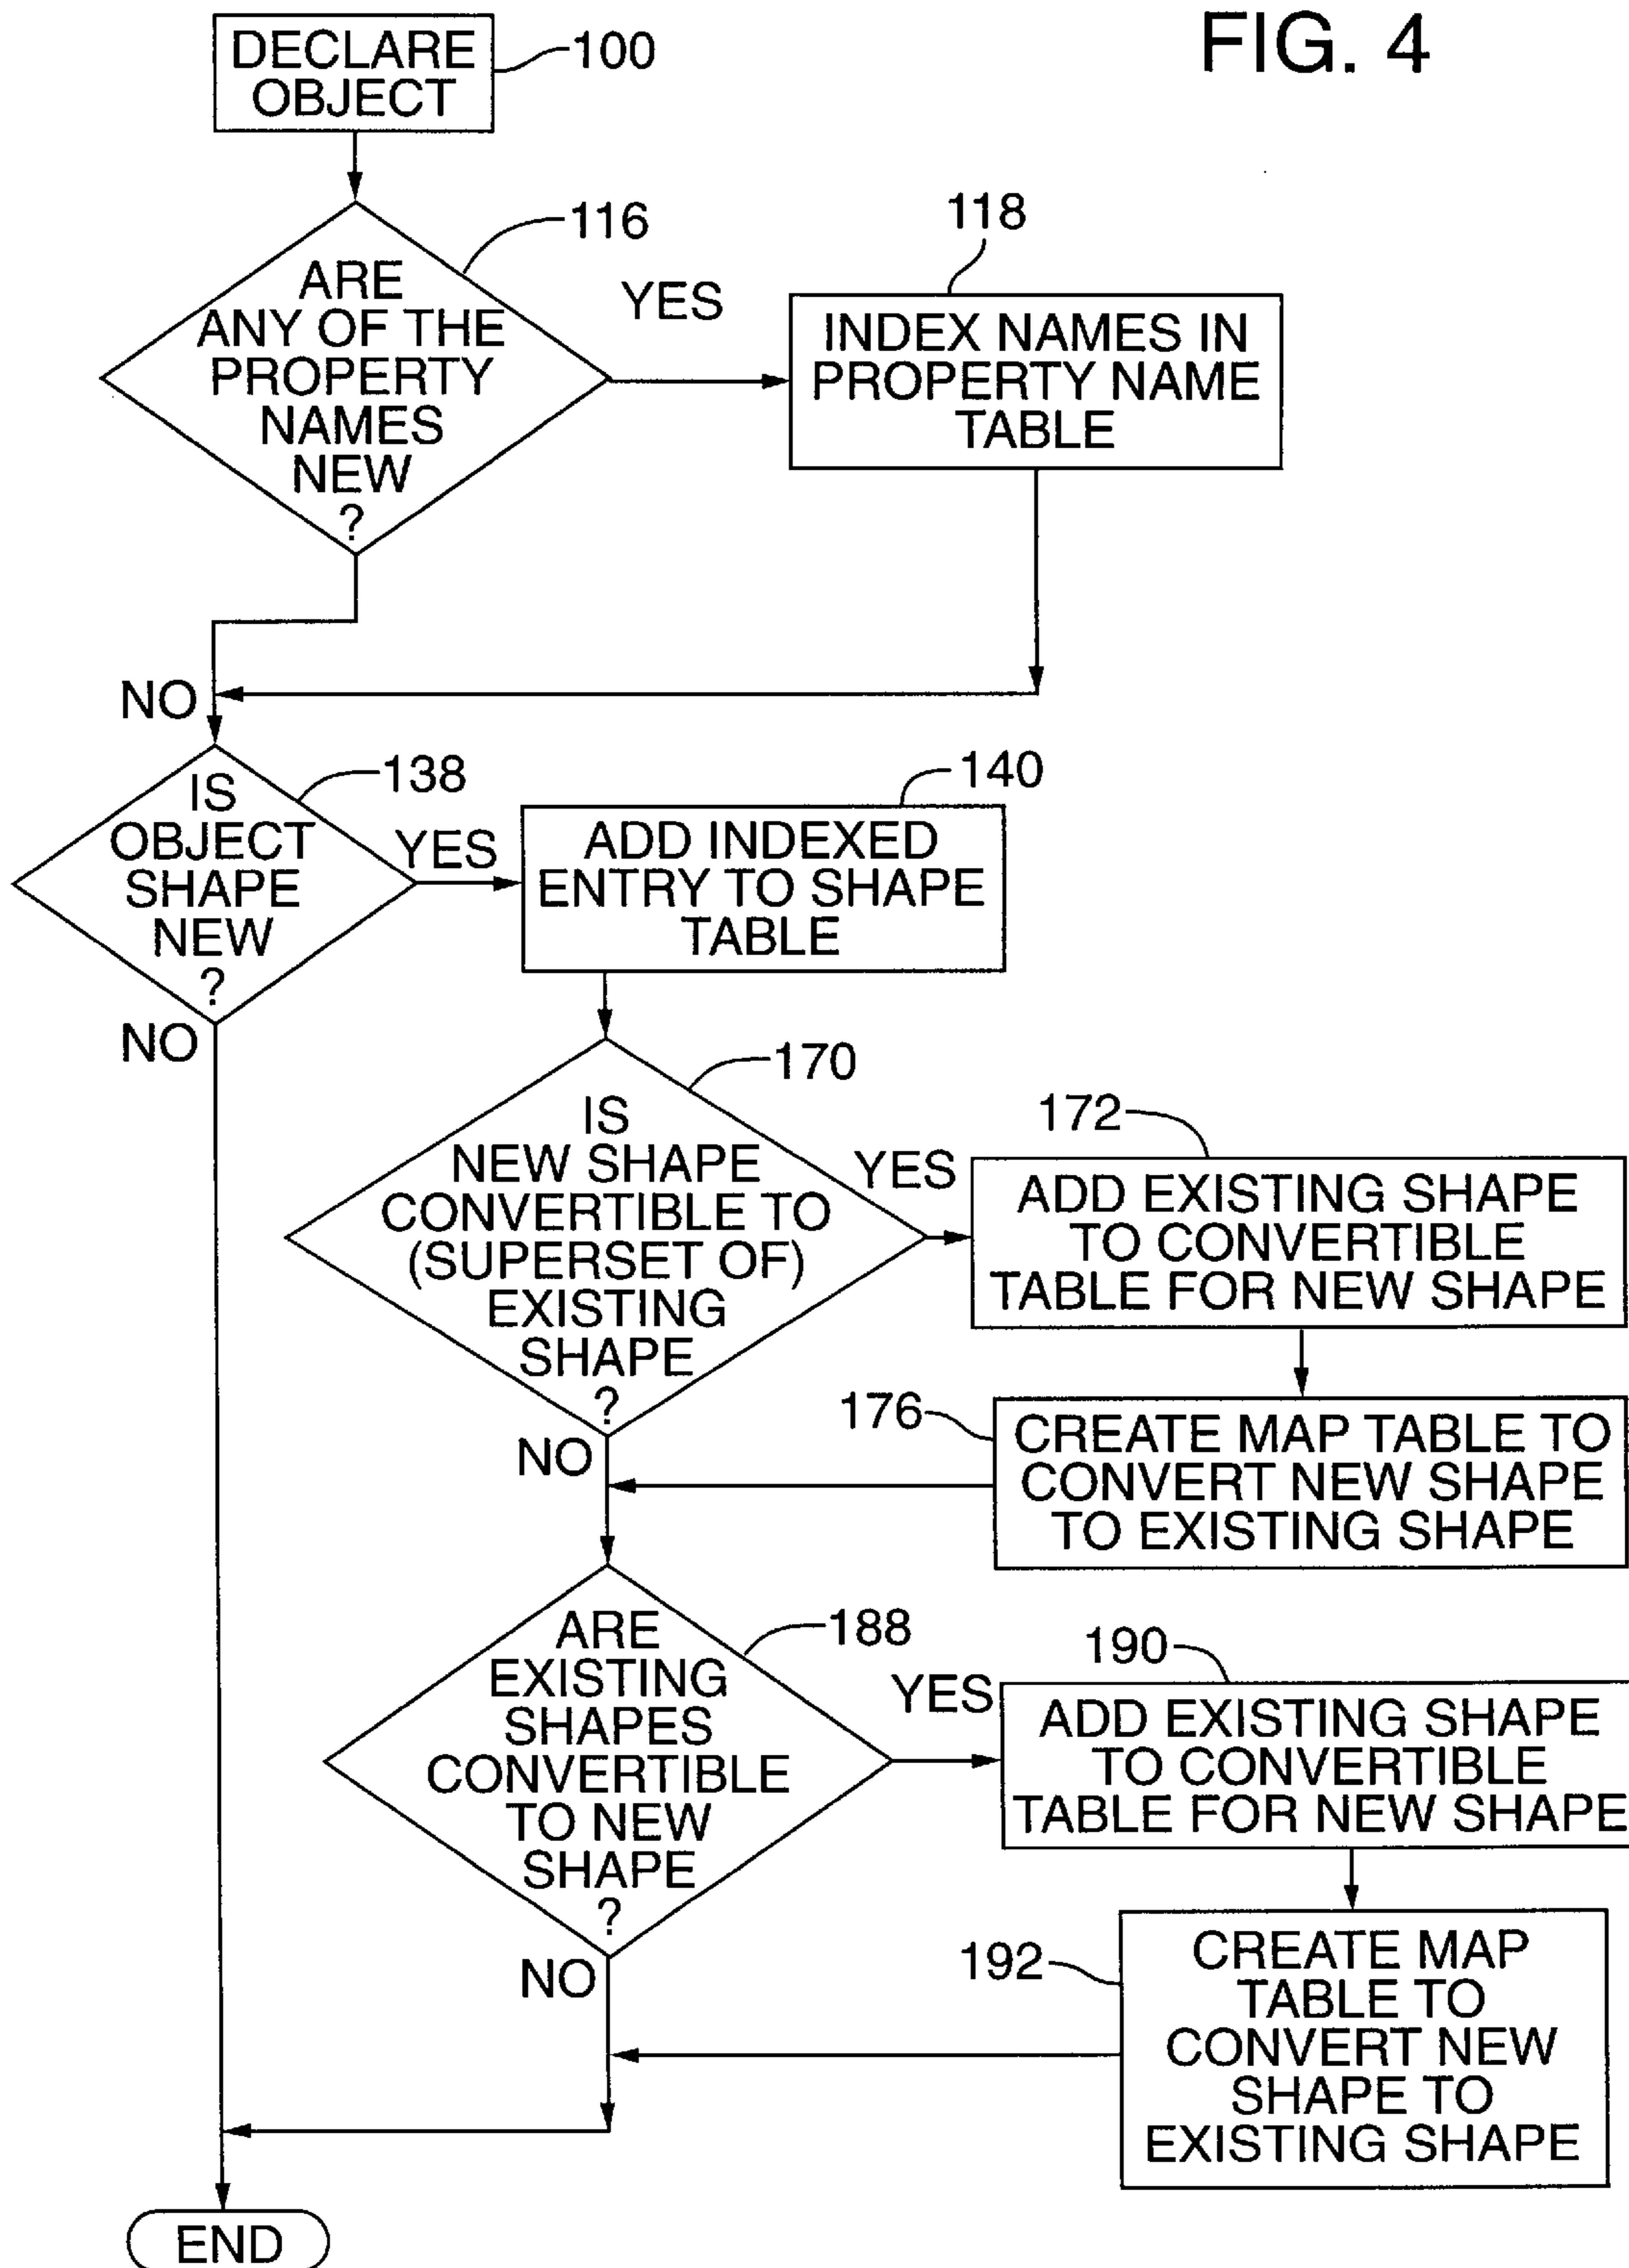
FIG. 4

DECLARE OBJECT
100

ARE ANY OF THE PROPERTY NAMES NEW ?
116

YES

INDEX NAMES IN PROPERTY NAME TABLE
118

NO

IS OBJECT SHAPE NEW ?
138

YES

ADD INDEXED ENTRY TO SHAPE TABLE
140

NO

IS NEW SHAPE CONVERTIBLE TO (SUPERSET OF) EXISTING SHAPE ?
170

YES

ADD EXISTING SHAPE TO CONVERTIBLE TABLE FOR NEW SHAPE
172

176
CREATE MAP TABLE TO CONVERT NEW SHAPE TO EXISTING SHAPE

NO

ARE EXISTING SHAPES CONVERTIBLE TO NEW SHAPE ?
188

YES

190
ADD EXISTING SHAPE TO CONVERTIBLE TABLE FOR NEW SHAPE

192
CREATE MAP TABLE TO CONVERT NEW SHAPE TO EXISTING SHAPE

NO

END